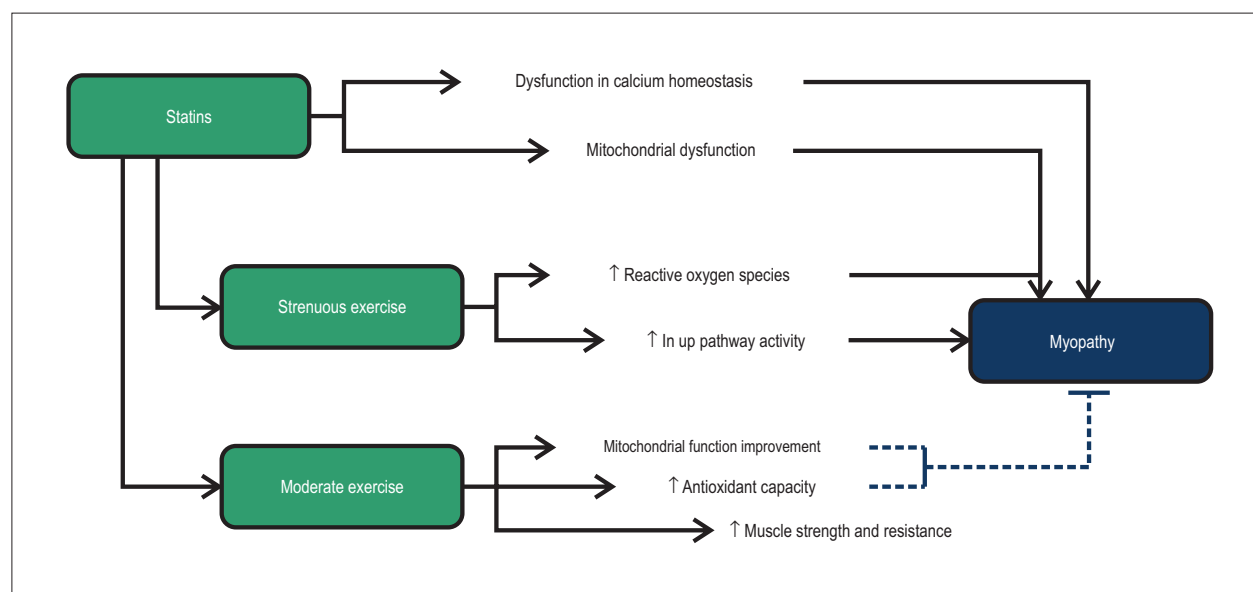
Statins

Dysfunction in calcium homeostasis

Mitochondrial dysfunction

Strenuous exercise

↑ Reactive oxygen species

↑ In up pathway activity

Myopathy

Moderate exercise

Mitochondrial function improvement

↑ Antioxidant capacity

↑ Muscle strength and resistance